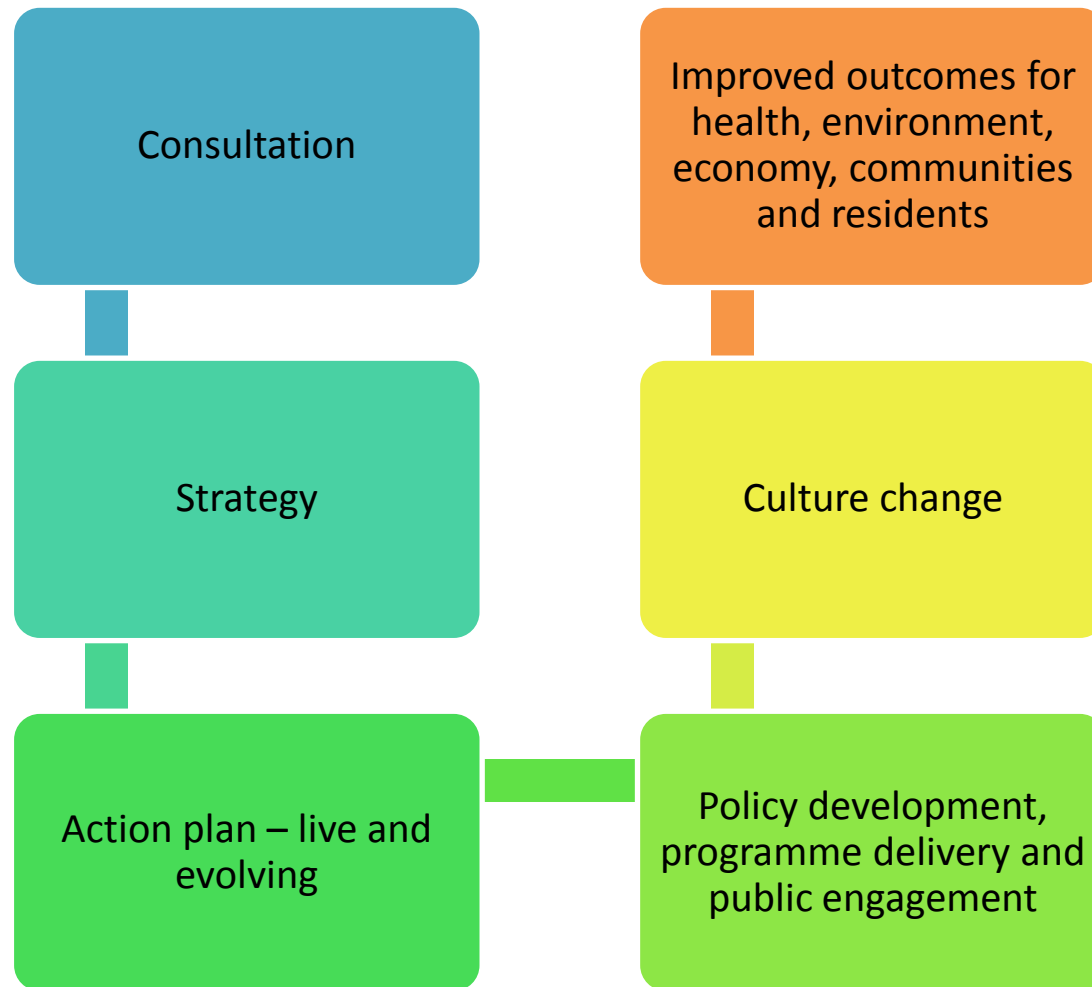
Consultation

Strategy

Action plan – live and evolving

Policy development, programme delivery and public engagement

Culture change

Improved outcomes for health, environment, economy, communities and residents